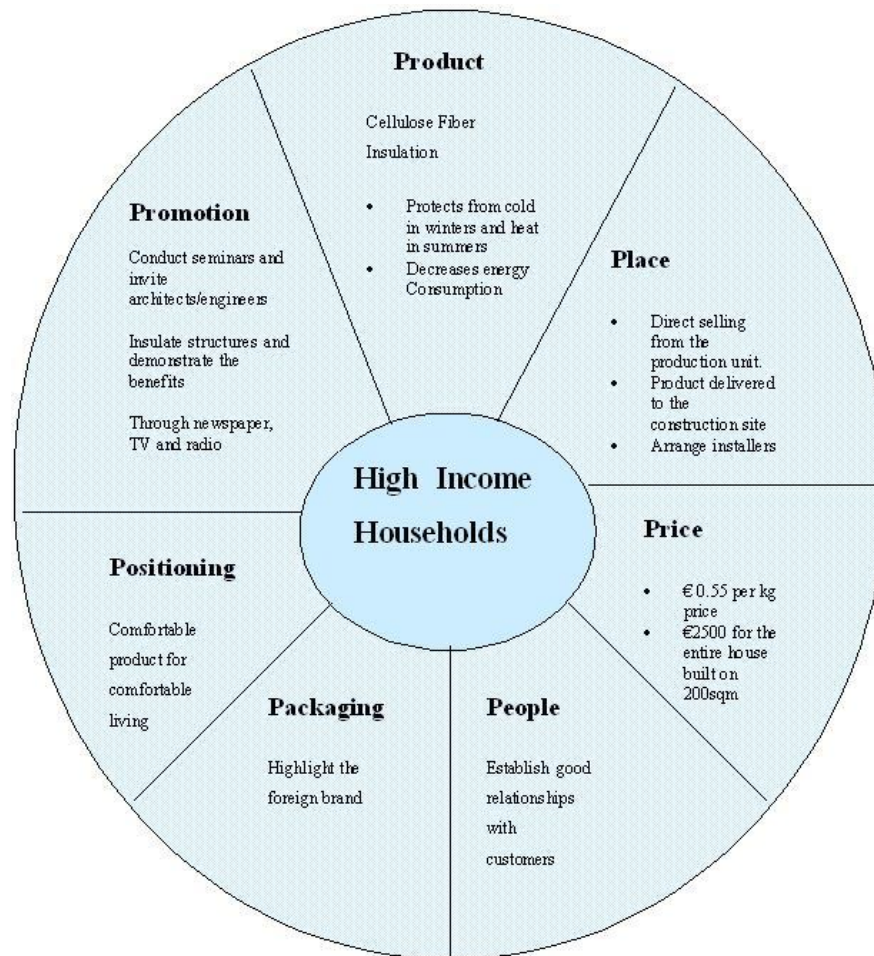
Product

Cellulose Fiber Insulation

• Protects from cold in winters and heat in summers
• Decreases energy Consumption

Promotion

Conduct seminars and invite architects/engineers

Insulate structures and demonstrate the benefits

Through newspaper, TV and radio

Place

• Direct selling from the production unit.
• Product delivered to the construction site
• Arrange installers

High Income Households

Price

• €0.55 per kg price
• €2500 for the entire house built on 200sqm

Positioning

Comfortable product for comfortable living

Packaging

Highlight the foreign brand

People

Establish good relationships with customers